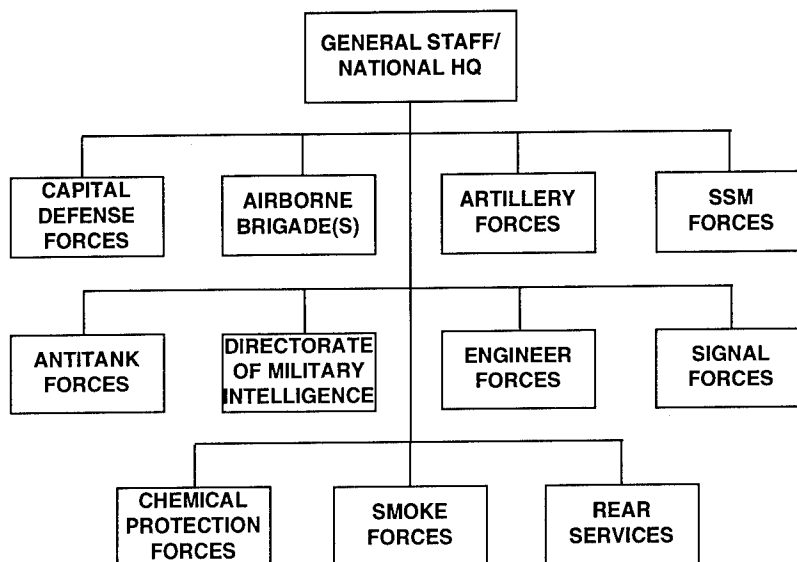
GENERAL STAFF/ NATIONAL HQ

CAPITAL DEFENSE FORCES

AIRBORNE BRIGADE(S)

ARTILLERY FORCES

SSM FORCES

ANTITANK FORCES

DIRECTORATE OF MILITARY INTELLIGENCE

ENGINEER FORCES

SIGNAL FORCES

CHEMICAL PROTECTION FORCES

SMOKE FORCES

REAR SERVICES